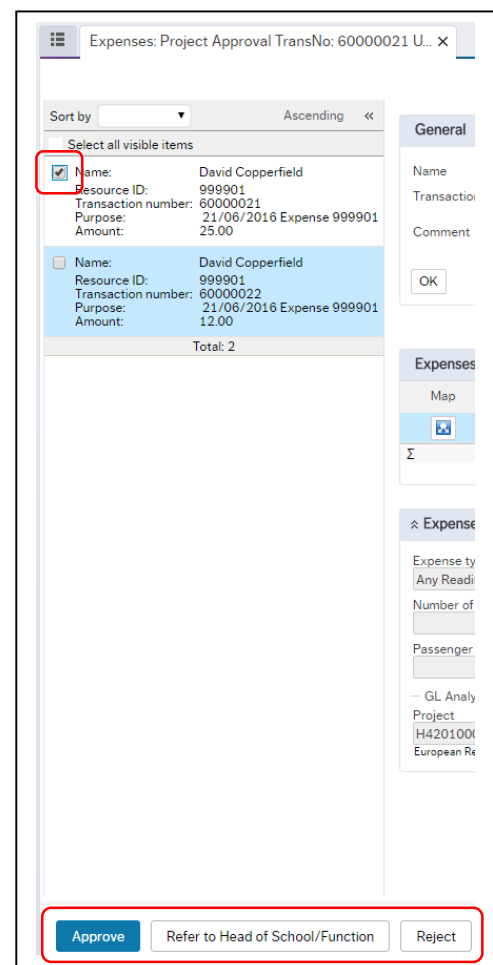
Expenses: Project Approval TransNo: 60000021 U... ×

Sort by ▾ Ascending «

Select all visible items

Name: David Copperfield
Resource ID: 999901
Transaction number: 60000021
Purpose: 21/06/2016 Expense 999901
Amount: 25.00

Name: David Copperfield
Resource ID: 999901
Transaction number: 60000022
Purpose: 21/06/2016 Expense 999901
Amount: 12.00

Total: 2

General

Name

Transactio

Comment

OK

Expenses

Map

Σ

Expense

Expense ty

Any Readi

Number of

Passenger

GL Analy

Project

H4201000

European Re

Approve Refer to Head of School/Function Reject